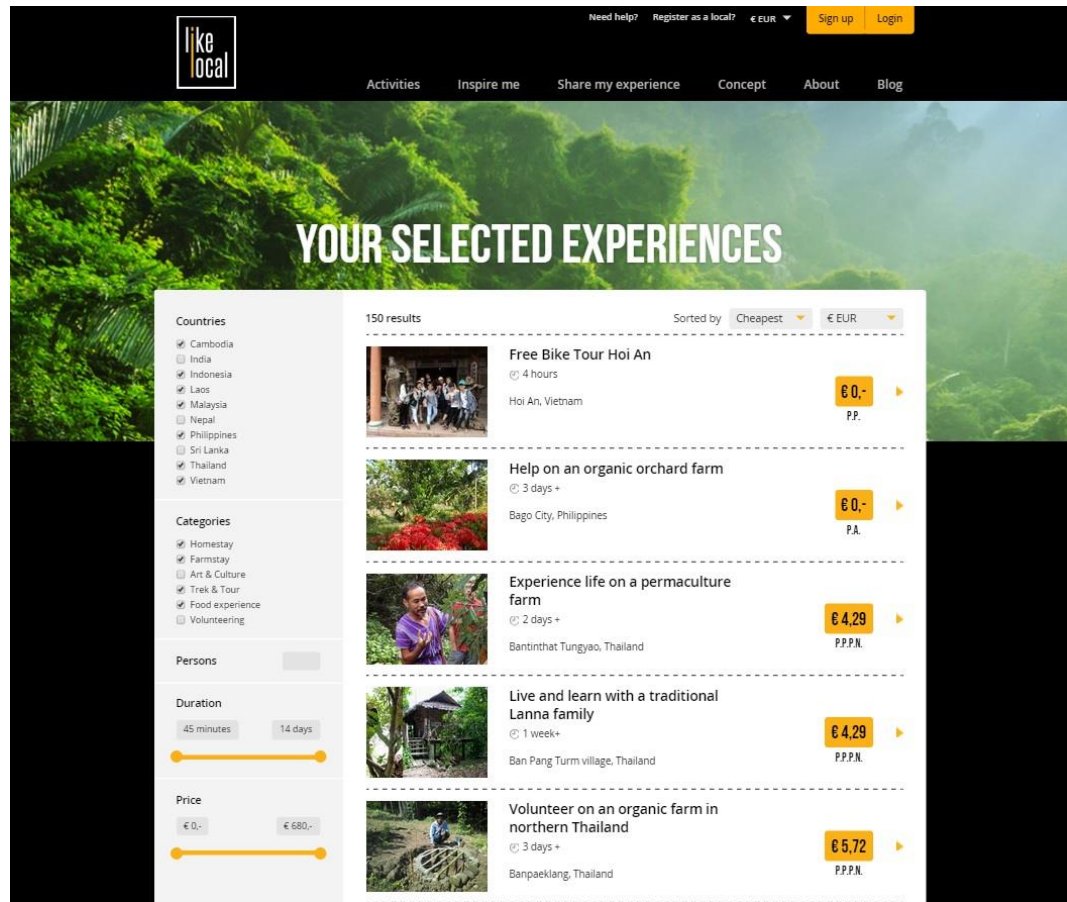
like local

Need help? Register as a local? € EUR Sign up Login

Activities Inspire me Share my experience Concept About Blog

YOUR SELECTED EXPERIENCES

Countries
Cambodia
India
Indonesia
Laos
Malaysia
Nepal
Philippines
Sri Lanka
Thailand
Vietnam

Categories
Homestay
Farmstay
Art & Culture
Trek & Tour
Food experience
Volunteering

Persons

Duration
45 minutes 14 days

Price
€ 0,- € 680,-

150 results Sorted by Cheapest € EUR

Free Bike Tour Hoi An
4 hours
Hoi An, Vietnam
€ 0,-
P.P.

Help on an organic orchard farm
3 days +
Bago City, Philippines
€ 0,-
P.A.

Experience life on a permaculture farm
2 days +
Bantinthat Tungyao, Thailand
€ 4,29
P.P.P.N.

Live and learn with a traditional Lanna family
1 week+
Ban Pang Turm village, Thailand
€ 4,29
P.P.P.N.

Volunteer on an organic farm in northern Thailand
3 days +
Banpaeklang, Thailand
€ 5,72
P.P.P.N.